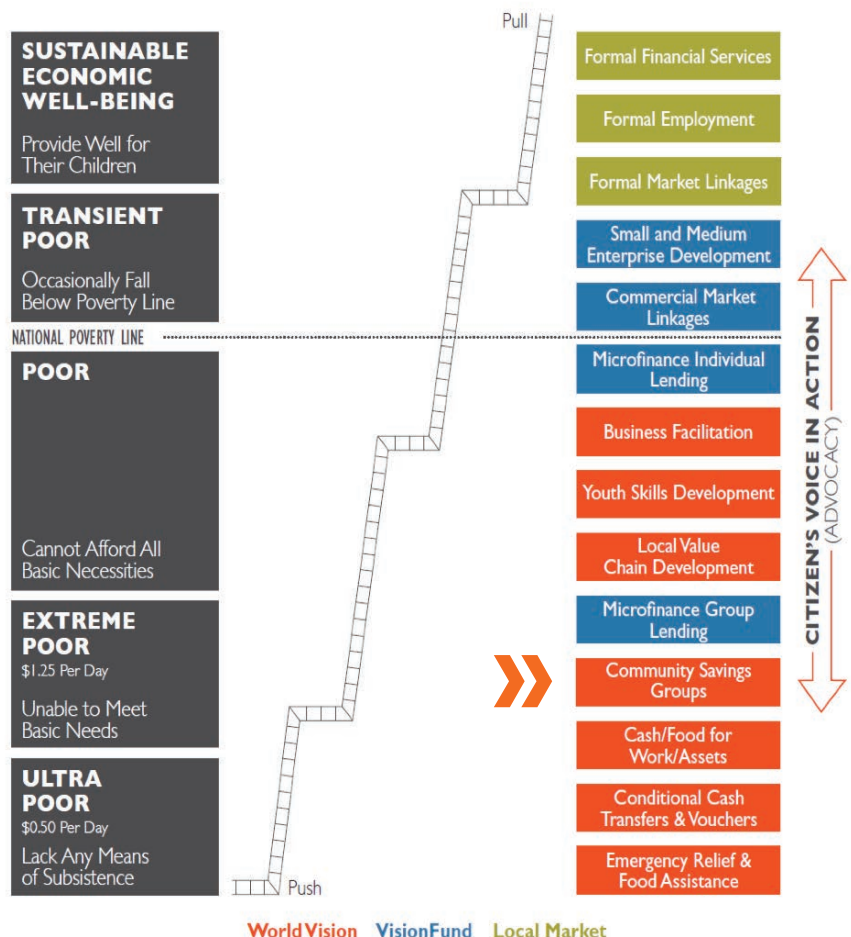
SUSTAINABLE ECONOMIC WELL-BEING

Provide Well for Their Children

TRANSIENT POOR

Occasionally Fall Below Poverty Line

NATIONAL POVERTY LINE

POOR

Cannot Afford All Basic Necessities

EXTREME POOR
$1.25 Per Day

Unable to Meet Basic Needs

ULTRA POOR
$0.50 Per Day

Lack Any Means of Subsistence

Pull

Push

Formal Financial Services

Formal Employment

Formal Market Linkages

Small and Medium Enterprise Development

Commercial Market Linkages

Microfinance Individual Lending

Business Facilitation

Youth Skills Development

Local Value Chain Development

Microfinance Group Lending

Community Savings Groups

Cash/Food for Work/Assets

Conditional Cash Transfers & Vouchers

Emergency Relief & Food Assistance

CITIZEN'S VOICE IN ACTION (ADVOCACY)

WorldVision VisionFund Local Market